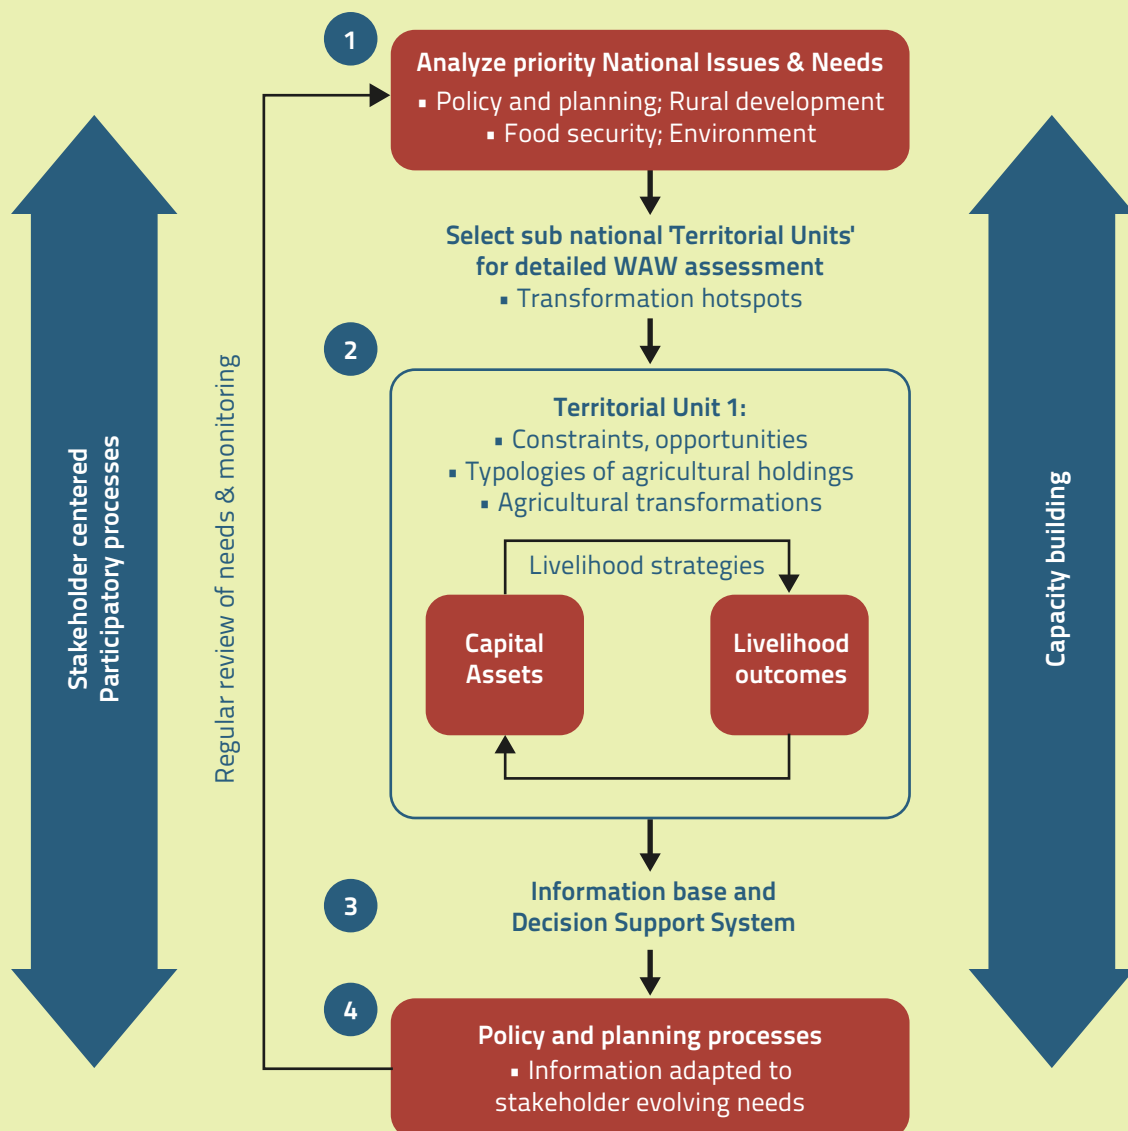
Stakeholder centered Participatory processes

Regular review of needs & monitoring

1

Analyze priority National Issues & Needs
▪ Policy and planning; Rural development
▪ Food security; Environment

Select sub national 'Territorial Units' for detailed WAW assessment
▪ Transformation hotspots

2

Territorial Unit 1:
▪ Constraints, opportunities
▪ Typologies of agricultural holdings
▪ Agricultural transformations

Livelihood strategies

Capital Assets

Livelihood outcomes

3

Information base and Decision Support System

4

Policy and planning processes
▪ Information adapted to stakeholder evolving needs

Capacity building